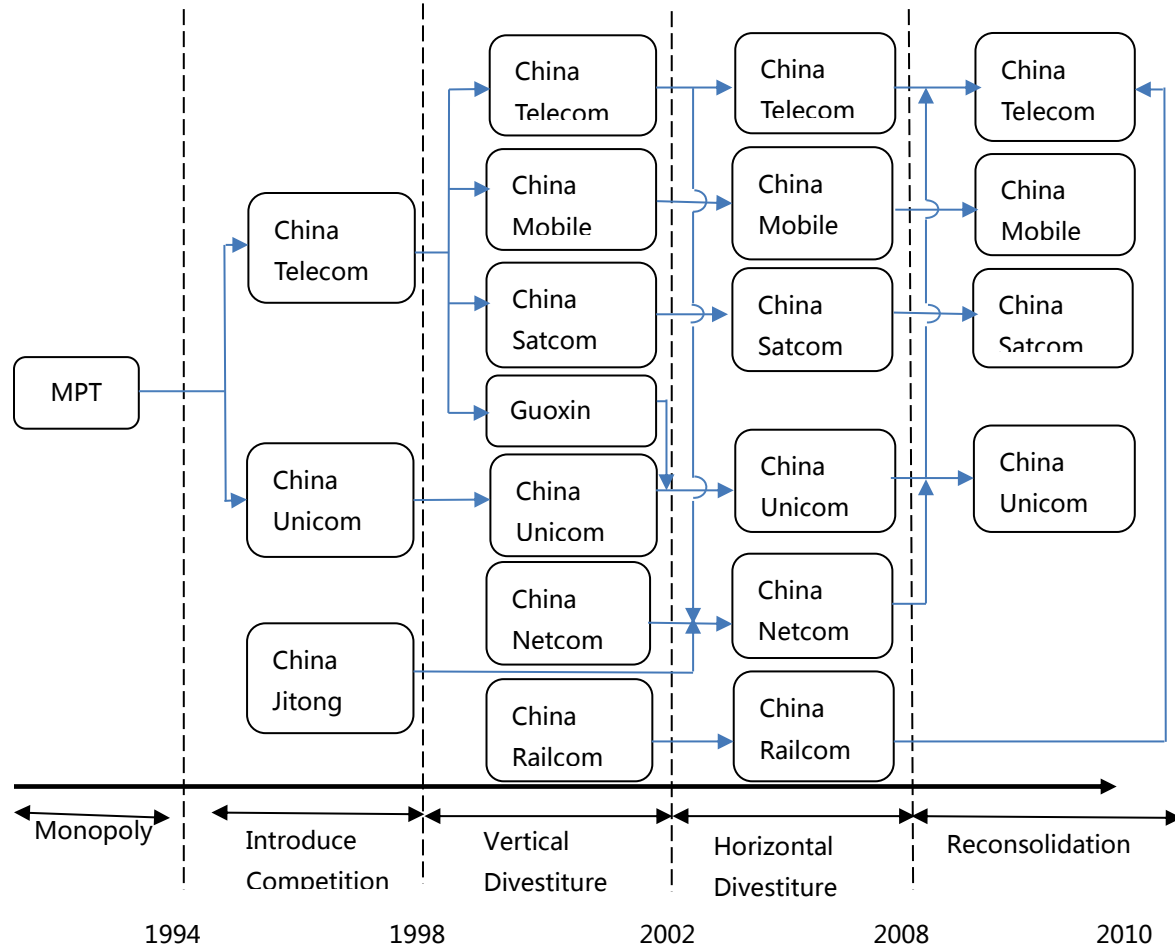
MPT

China Telecom

China Unicom

China Jitong

China Telecom

China Mobile

China Satcom

Guoxin

China Unicom

China Netcom

China Railcom

China Telecom

China Mobile

China Satcom

China Unicom

China Netcom

China Railcom

China Telecom

China Mobile

China Satcom

China Unicom

Monopoly

Introduce Competition

Vertical Divestiture

Horizontal Divestiture

Reconsolidation

1994

1998

2002

2008

2010